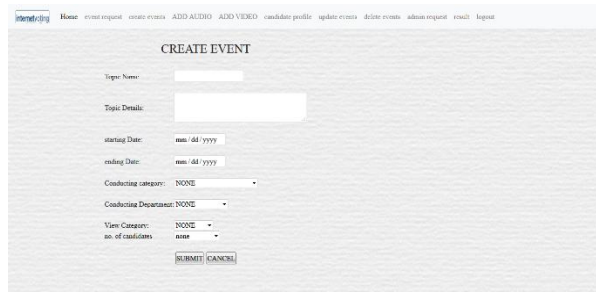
internetvoting Home event request create events ADD AUDIO ADD VIDEO candidate profile update events delete events admin request result logout

CREATE EVENT

Topic Name:

Topic Details:

starting Date: mm / dd / yyyy

ending Date: mm / dd / yyyy

Conducting category: NONE

Conducting Department: NONE

View Category: NONE
no. of candidates none

SUBMIT CANCEL